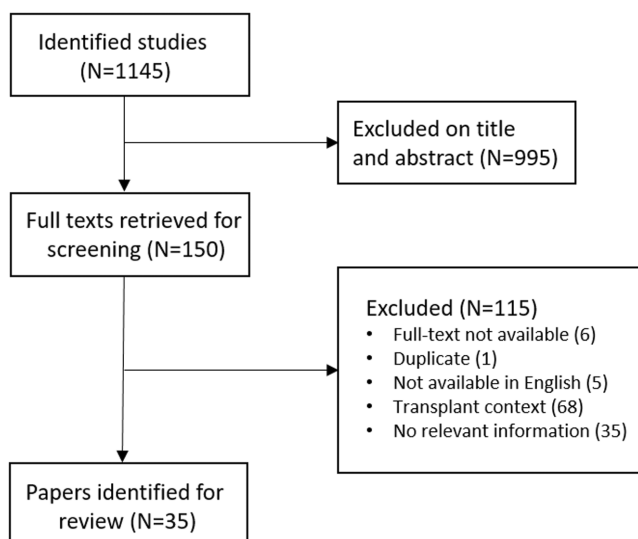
Identified studies (N=1145)

Excluded on title and abstract (N=995)

Full texts retrieved for screening (N=150)

Excluded (N=115)
• Full-text not available (6)
• Duplicate (1)
• Not available in English (5)
• Transplant context (68)
• No relevant information (35)

Papers identified for review (N=35)